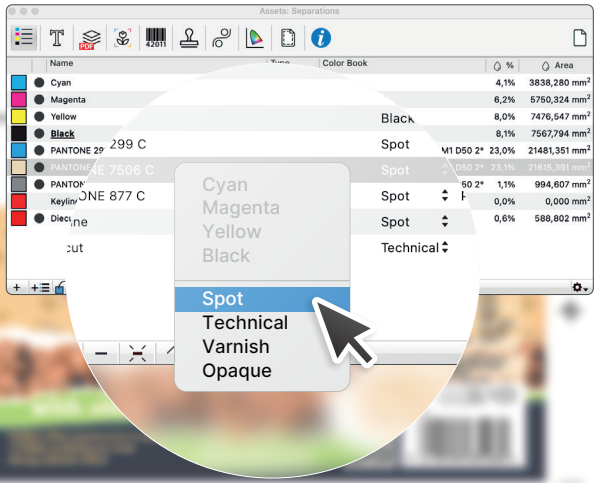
Assets: Separations

PDF 42011

Name Type Color Book % Area

Cyan 4,1% 3838,280 mm²
Magenta 6,2% 5750,324 mm²
Yellow Black 8,0% 7476,547 mm²
Black 8,1% 7567,794 mm²
PANTONE 299 C Spot M1 D50 2° 23,0% 21481,351 mm²
PANTONE 7506 C Spot D50 2° 23,1% 21618,391 mm²
PANTONE 877 C Spot 50 2° 1,1% 994,607 mm²
Keyline Spot 0,0% 0,000 mm²
Diecut Technical 0,6% 588,802 mm²

Cyan
Magenta
Yellow
Black
Spot
Technical
Varnish
Opaque